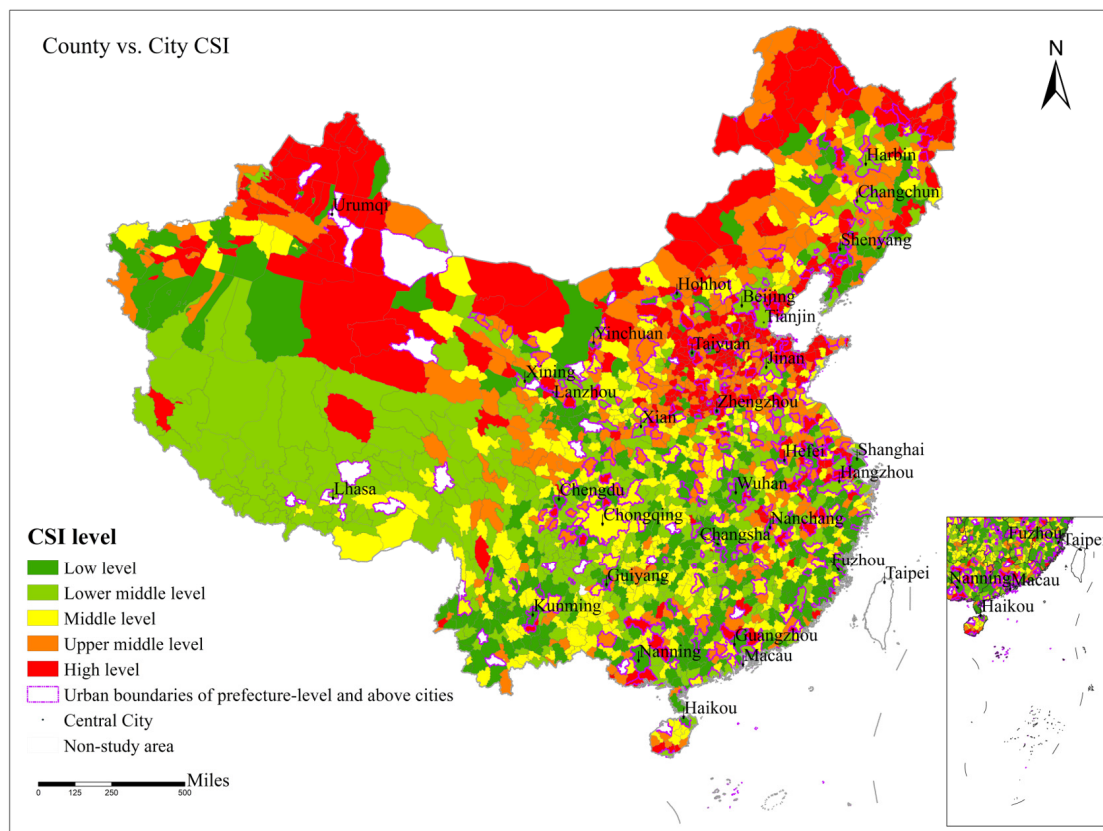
County vs. City CSI

N

Harbin
Changchun
Urumqi
Shenyang
Honhot
Beijing
Tianjin
Yinchuan
Taiyuan
Jinan
Xining
Lanzhou
Zhengzhou
Xian
Shanghai
Hefei
Hangzhou
Lhasa
Chengdu
Wuhan
Chongqing
Nanchang
Changsha
Fuzhou
Taipei
Guiyang
Kunming
Guangzhou
Nanning
Macau
Haikou

Fuzhou
Taipei
Nanning
Macau
Haikou

CSI level
Low level
Lower middle level
Middle level
Upper middle level
High level
Urban boundaries of prefecture-level and above cities
Central City
Non-study area

Miles
0 125 250 500